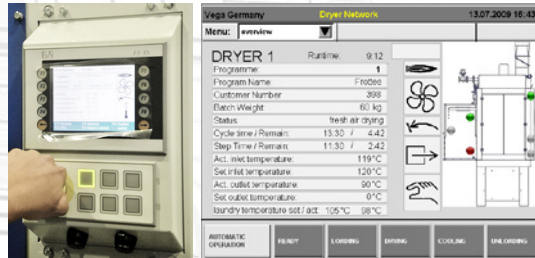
B&R

Vega Germany
Dryer Network
13.07.2009 16:43

Menu: overview

DRYER 1
Runtime: 9:12

| | |
|---|---|
| Programme: | 1 |
| Program Name: | Frottee |
| Customer Number | 398 |
| Batch Weight | 60 kg |
| Status: | fresh air drying |
| Cycle time / Remain: | 13:30 / 4:42 |
| Step Time / Remain: | 11:30 / 2:42 |
| Act. inlet temperature: | 119°C |
| Set inlet temperature: | 120°C |
| Act. outlet temperature: | 90°C |
| Set outlet temperature: | 0°C |
| laundry temperature set / act: | 105°C 98°C |

AUTOMATIC OPERATION
READY
LOADING
DRYING
COOLING
UNLOADING